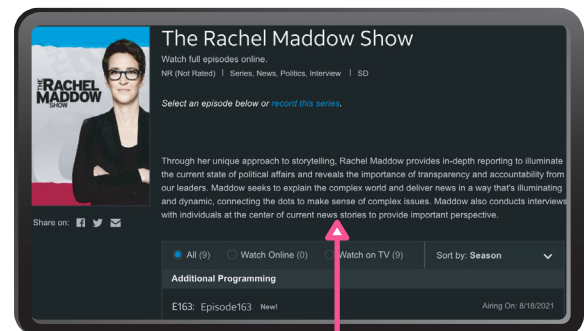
THE RACHEL MADDOW SHOW

The Rachel Maddow Show

Watch full episodes online.

NR (Not Rated) | Series, News, Politics, Interview | SD

Select an episode below or record this series.

Through her unique approach to storytelling, Rachel Maddow provides in-depth reporting to illuminate the current state of political affairs and reveals the importance of transparency and accountability from our leaders. Maddow seeks to explain the complex world and deliver news in a way that's illuminating and dynamic, connecting the dots to make sense of complex issues. Maddow also conducts interviews with individuals at the center of current news stories to provide important perspective.

Share on:

All (9) Watch Online (0) Watch on TV (9) Sort by: Season

Additional Programming

E163: Episode163 New! Airing On: 8/18/2021